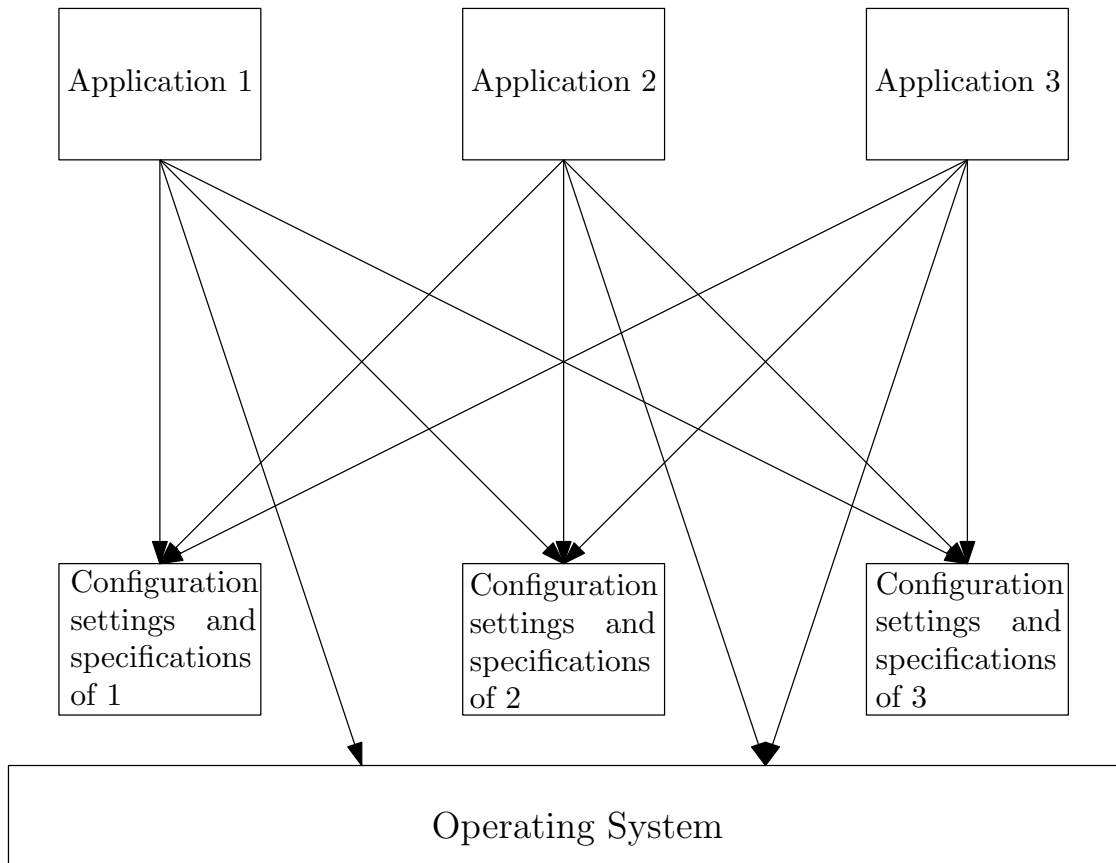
Application 1

Application 2

Application 3

Configuration settings and specifications of 1

Configuration settings and specifications of 2

Configuration settings and specifications of 3

Operating System